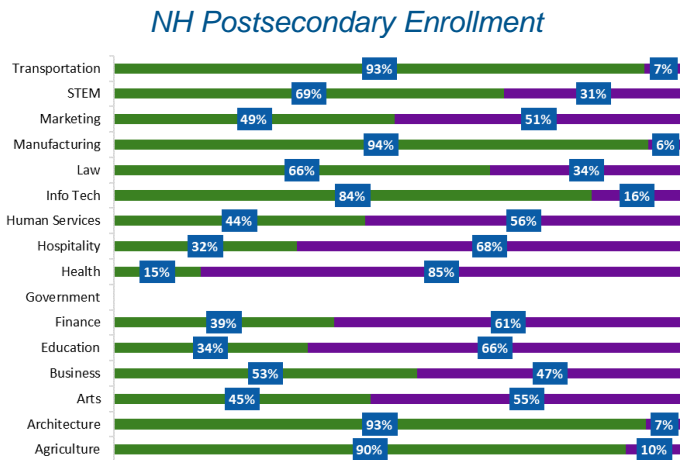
NH Postsecondary Enrollment

| Category | | |
|---|---|---|
| Transportation | 93% | 7% |
| STEM | 69% | 31% |
| Marketing | 49% | 51% |
| Manufacturing | 94% | 6% |
| Law | 66% | 34% |
| Info Tech | 84% | 16% |
| Human Services | 44% | 56% |
| Hospitality | 32% | 68% |
| Health | 15% | 85% |
| Government | | |
| Finance | 39% | 61% |
| Education | 34% | 66% |
| Business | 53% | 47% |
| Arts | 45% | 55% |
| Architecture | 93% | 7% |
| Agriculture | 90% | 10% |